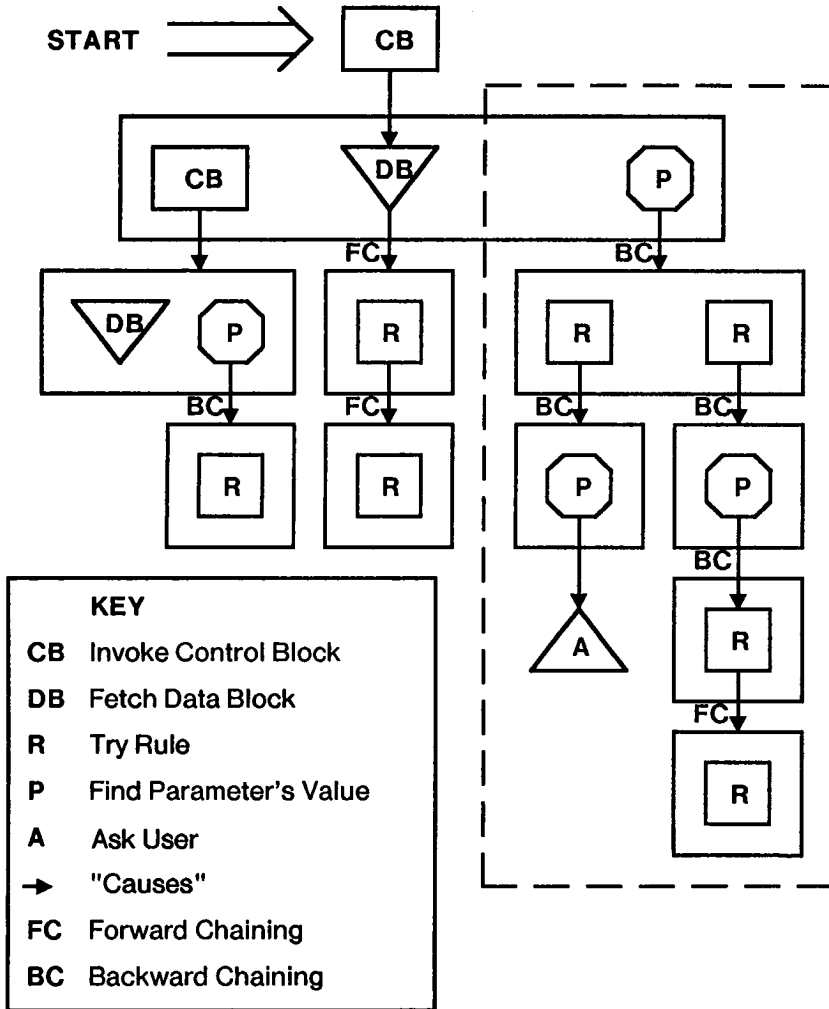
START

CB

CB

DB

P

FC

BC

DB

P

R

R

R

BC

FC

BC

BC

R

R

P

P

BC

KEY

CB Invoke Control Block

DB Fetch Data Block

R Try Rule

P Find Parameter's Value

A Ask User

→ "Causes"

FC Forward Chaining

BC Backward Chaining

A

R

FC

R